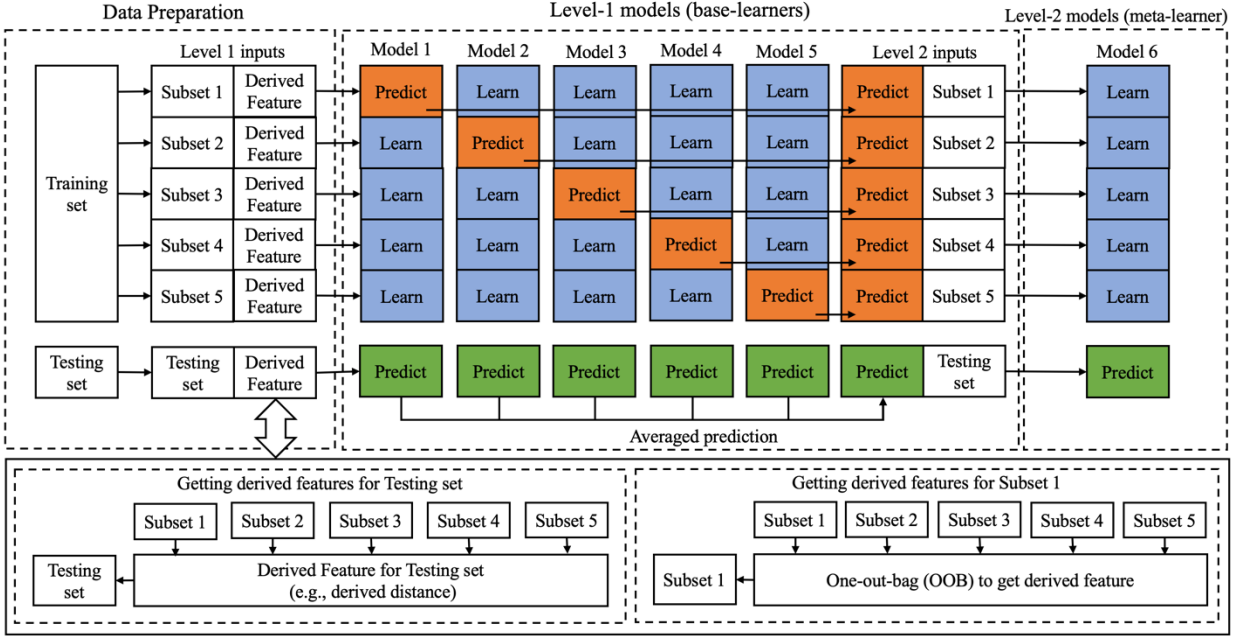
Data Preparation

Level 1 inputs

Training set

Subset 1 | Derived Feature
Subset 2 | Derived Feature
Subset 3 | Derived Feature
Subset 4 | Derived Feature
Subset 5 | Derived Feature

Testing set

Testing set | Derived Feature

Level-1 models (base-learners)

| Model 1 | Model 2 | Model 3 | Model 4 | Model 5 | Level 2 inputs | |
|---|---|---|---|---|---|---|
| Predict | Learn | Learn | Learn | Learn | Predict | Subset 1 |
| Learn | Predict | Learn | Learn | Learn | Predict | Subset 2 |
| Learn | Learn | Predict | Learn | Learn | Predict | Subset 3 |
| Learn | Learn | Learn | Predict | Learn | Predict | Subset 4 |
| Learn | Learn | Learn | Learn | Predict | Predict | Subset 5 |
| Predict | Predict | Predict | Predict | Predict | Predict | Testing set |

Averaged prediction

Level-2 models (meta-learner)

Model 6

Learn
Learn
Learn
Learn
Learn
Predict

Getting derived features for Testing set

Subset 1 Subset 2 Subset 3 Subset 4 Subset 5

Testing set

Derived Feature for Testing set (e.g., derived distance)

Getting derived features for Subset 1

Subset 1 Subset 2 Subset 3 Subset 4 Subset 5

Subset 1

One-out-bag (OOB) to get derived feature